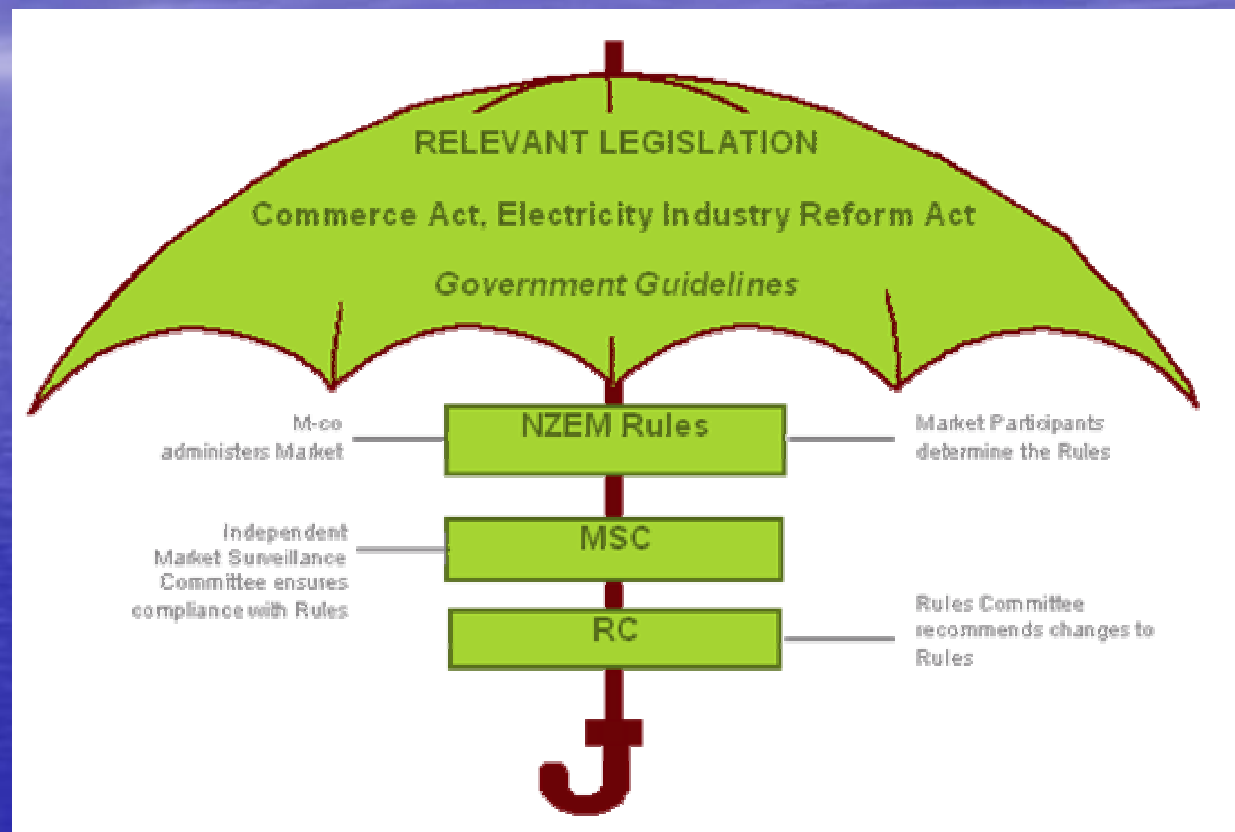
RELEVANT LEGISLATION

Commerce Act, Electricity Industry Reform Act

Government Guidelines

M-co administers Market

NZEM Rules

Market Participants determine the Rules

Independent Market Surveillance Committee ensures compliance with Rules

MSC

RC

Rules Committee recommends changes to Rules